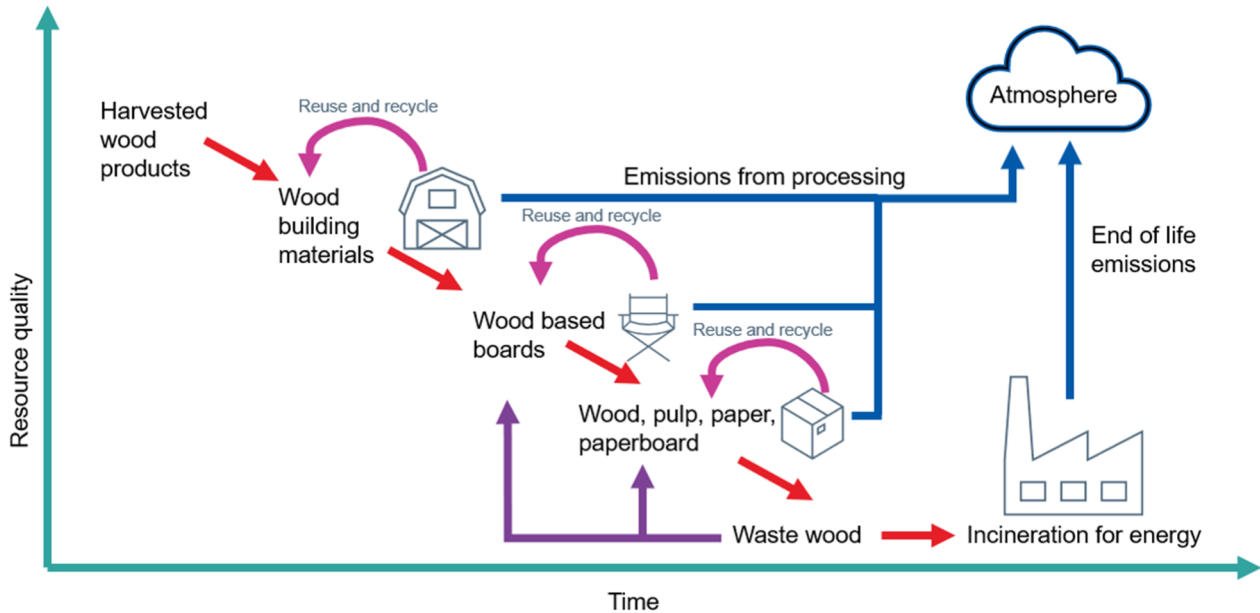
Resource quality

Harvested wood products

Reuse and recycle

Wood building materials

Atmosphere

Emissions from processing

Reuse and recycle

End of life emissions

Wood based boards

Reuse and recycle

Wood, pulp, paper, paperboard

Waste wood

Incineration for energy

Time